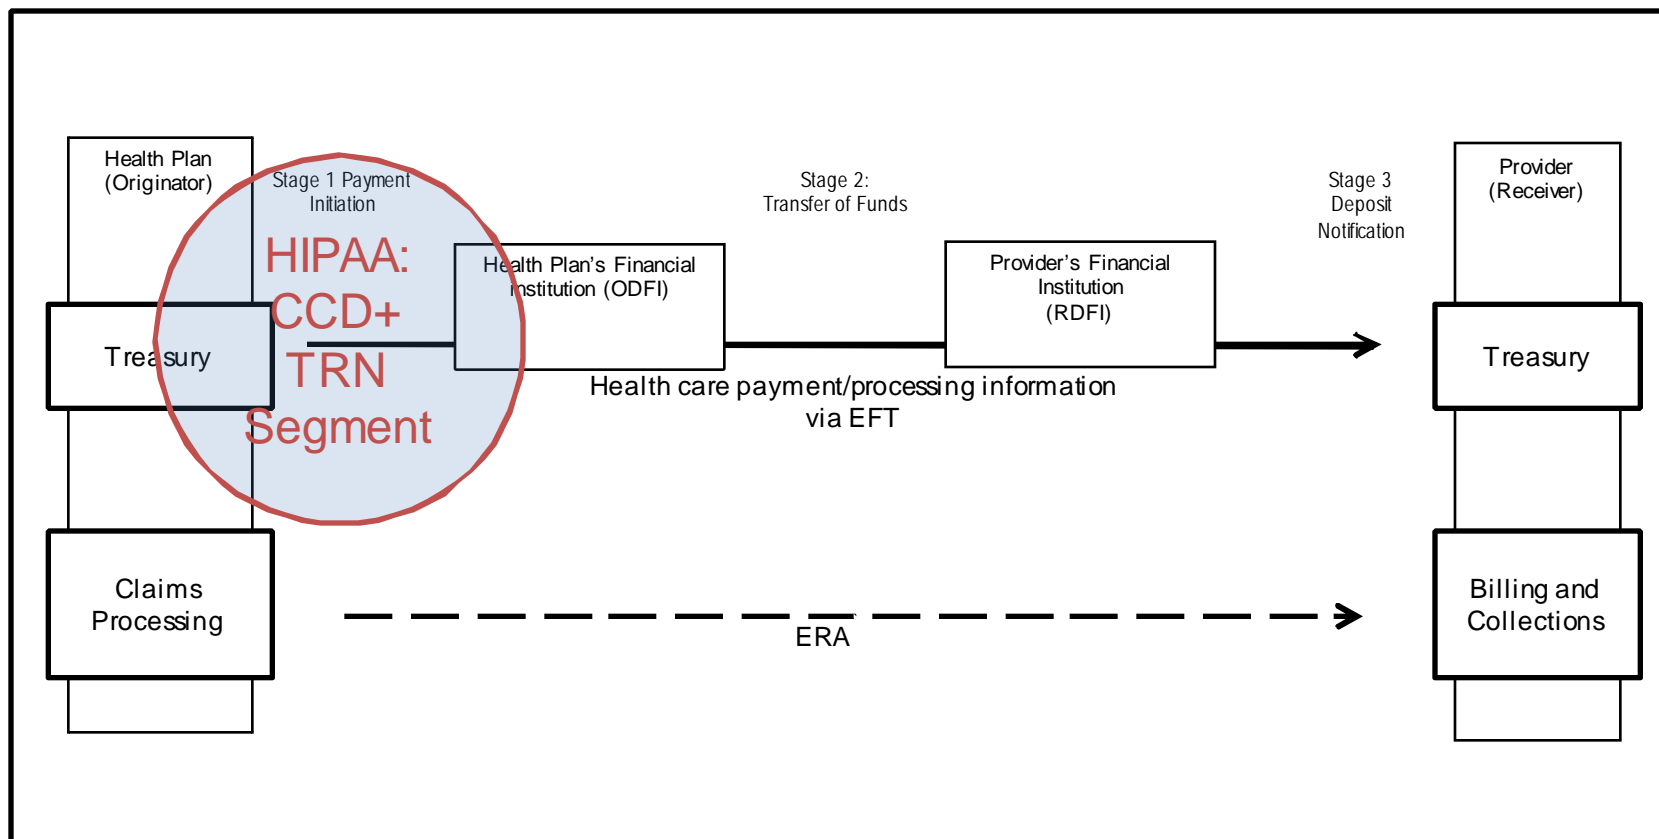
Health Plan
(Originator)

Stage 1 Payment
Initiation

HIPAA:
CCD+
TRN
Segment

Treasury

Claims
Processing

Health Plan's Financial
Institution (ODFI)

Stage 2:
Transfer of Funds

Provider's Financial
Institution
(RDFI)

Health care payment/processing information
via EFT

Stage 3
Deposit
Notification

Provider
(Receiver)

Treasury

Billing and
Collections

ERA